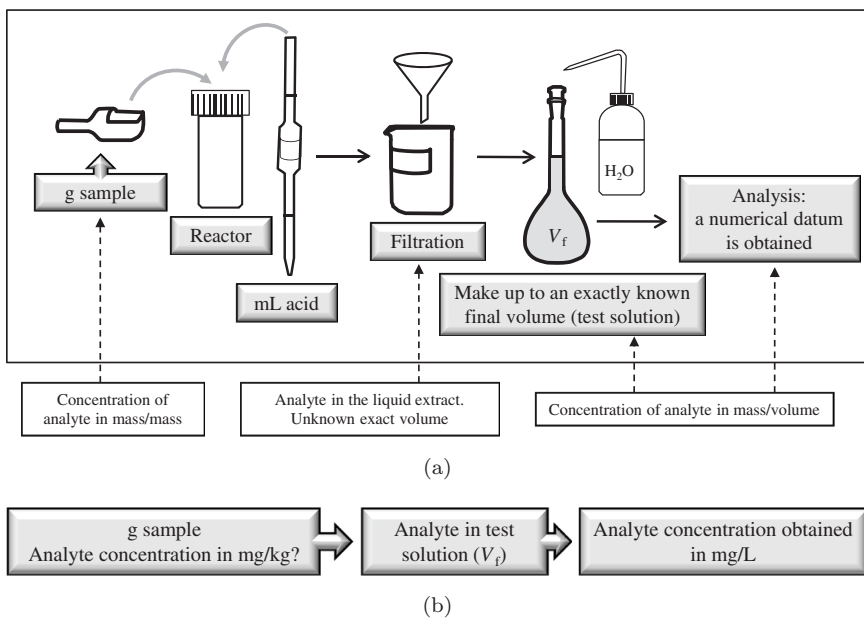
g sample

Reactor

mL acid

Filtration

$H_2O$

$V_f$

Analysis: a numerical datum is obtained

Make up to an exactly known final volume (test solution)

Concentration of analyte in mass/mass

Analyte in the liquid extract. Unknown exact volume

Concentration of analyte in mass/volume

(a)

g sample
Analyte concentration in mg/kg?

Analyte in test solution ($V_f$)

Analyte concentration obtained in mg/L

(b)